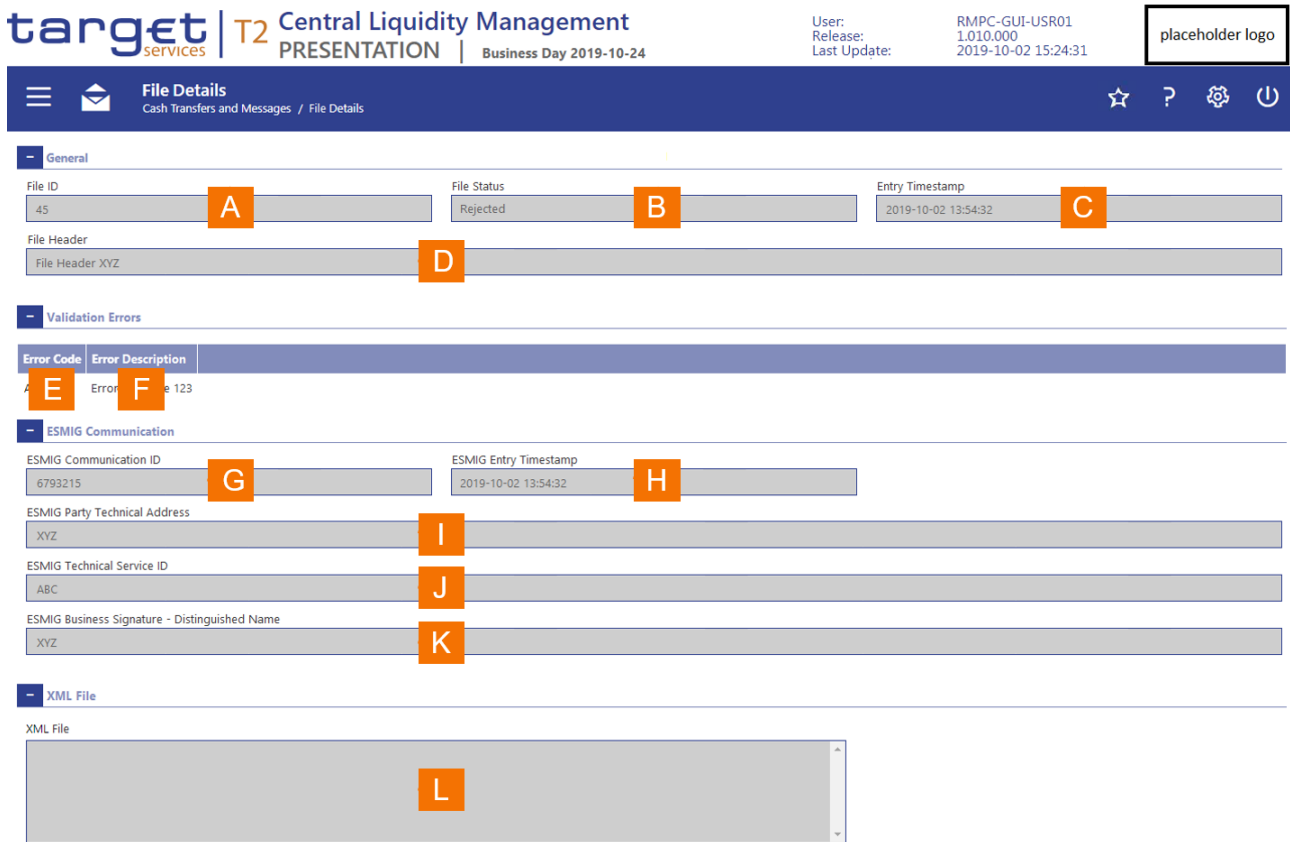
target services | T2 Central Liquidity Management
PRESENTATION | Business Day 2019-10-24

User: RMPC-GUI-USR01
Release: 1.010.000
Last Update: 2019-10-02 15:24:31

placeholder logo

File Details
Cash Transfers and Messages / File Details

General

File ID
45
A

File Status
Rejected
B

Entry Timestamp
2019-10-02 13:54:32
C

File Header
File Header XYZ
D

Validation Errors

| Error Code | Error Description |
|---|---|
| A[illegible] | Error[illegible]e 123 |

E F

ESMIG Communication

ESMIG Communication ID
6793215
G

ESMIG Entry Timestamp
2019-10-02 13:54:32
H

ESMIG Party Technical Address
XYZ
I

ESMIG Technical Service ID
ABC
J

ESMIG Business Signature - Distinguished Name
XYZ
K

XML File

XML File
L